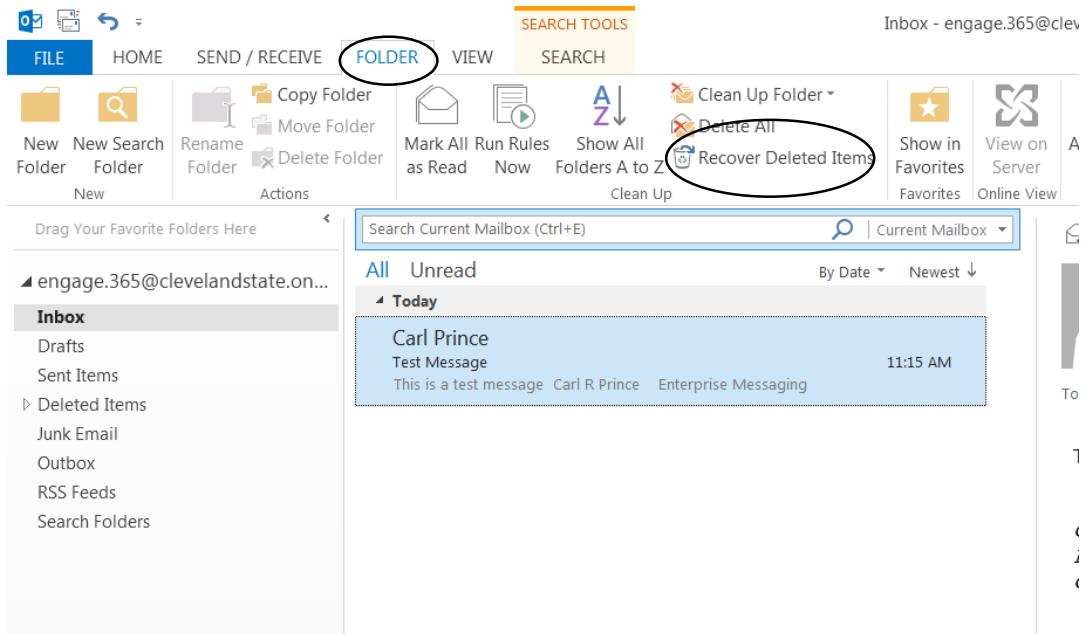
SEARCH TOOLS

Inbox - engage.365@clev

FILE HOME SEND / RECEIVE FOLDER VIEW SEARCH

New Folder
New Search Folder
New

Rename Folder
Copy Folder
Move Folder
Delete Folder
Actions

Mark All as Read
Run Rules Now
Show All Folders A to Z
Clean Up Folder
Delete All
Recover Deleted Items
Clean Up

Show in Favorites
Favorites

View on Server
Online View

Drag Your Favorite Folders Here

Search Current Mailbox (Ctrl+E)
Current Mailbox

engage.365@clevelandstate.on...
Inbox
Drafts
Sent Items
Deleted Items
Junk Email
Outbox
RSS Feeds
Search Folders

All Unread
By Date
Newest

Today

Carl Prince
Test Message
11:15 AM
This is a test message Carl R Prince Enterprise Messaging

To